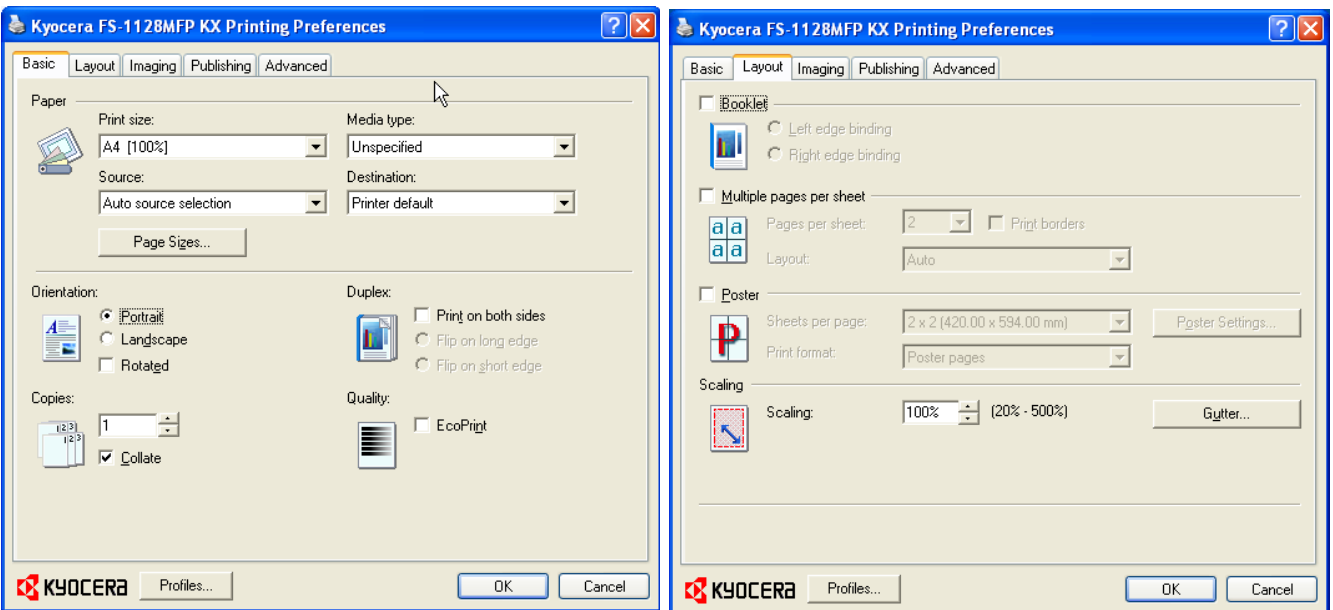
Kyocera FS-1128MFP KX Printing Preferences

Basic | Layout | Imaging | Publishing | Advanced

Paper

Print size:
A4 [100%]

Media type:
Unspecified

Source:
Auto source selection

Destination:
Printer default

Page Sizes...

Orientation:
Portrait
Landscape
Rotated

Duplex:
Print on both sides
Flip on long edge
Flip on short edge

Copies:
1
Collate

Quality:
EcoPrint

KYOCERA
Profiles...
OK
Cancel

Kyocera FS-1128MFP KX Printing Preferences

Basic | Layout | Imaging | Publishing | Advanced

Booklet
Left edge binding
Right edge binding

Multiple pages per sheet
Pages per sheet: 2
Print borders
Layout: Auto

Poster
Sheets per page: 2 x 2 (420.00 x 594.00 mm)
Poster Settings...
Print format: Poster pages

Scaling
Scaling: 100% (20% - 500%)
Gutter...

KYOCERA
Profiles...
OK
Cancel